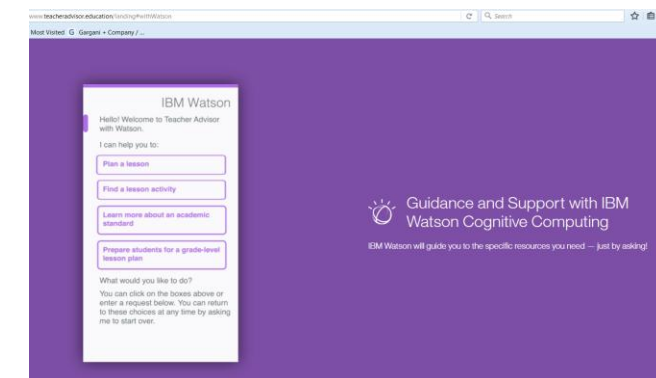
www.teacheradvisor.education/landing#withWatson

Search

Most Visited G Gargani + Company / ...

IBM Watson

Hello! Welcome to Teacher Advisor with Watson.

I can help you to:

Plan a lesson

Find a lesson activity

Learn more about an academic standard

Prepare students for a grade-level lesson plan

What would you like to do?

You can click on the boxes above or enter a request below. You can return to these choices at any time by asking me to start over.

Guidance and Support with IBM Watson Cognitive Computing

IBM Watson will guide you to the specific resources you need — just by asking!